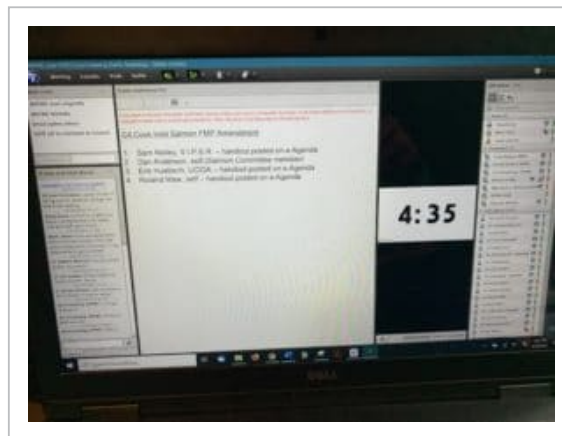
CA Cook Inlet Salmon FMP Amendment

1. Sam Rabung, ADF&G – handout posted on e-Agenda
2. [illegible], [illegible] Committee member
3. Erik Huebsch, UCIDA – handout posted on e-Agenda
4. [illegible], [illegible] – handout posted on e-Agenda

4:35

DELL